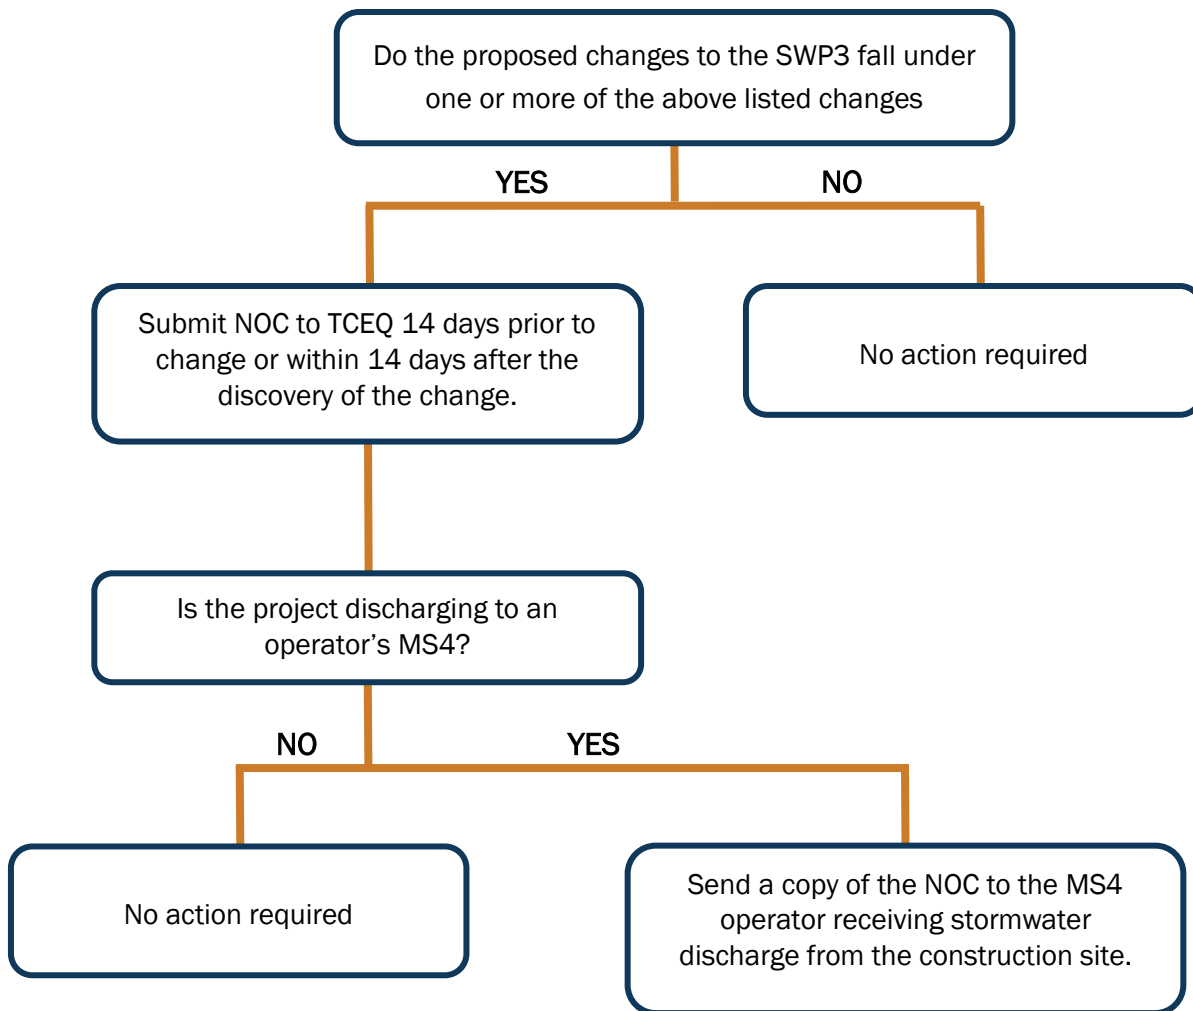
Do the proposed changes to the SWP3 fall under one or more of the above listed changes

YES

NO

Submit NOC to TCEQ 14 days prior to change or within 14 days after the discovery of the change.

No action required

Is the project discharging to an operator's MS4?

NO

YES

No action required

Send a copy of the NOC to the MS4 operator receiving stormwater discharge from the construction site.